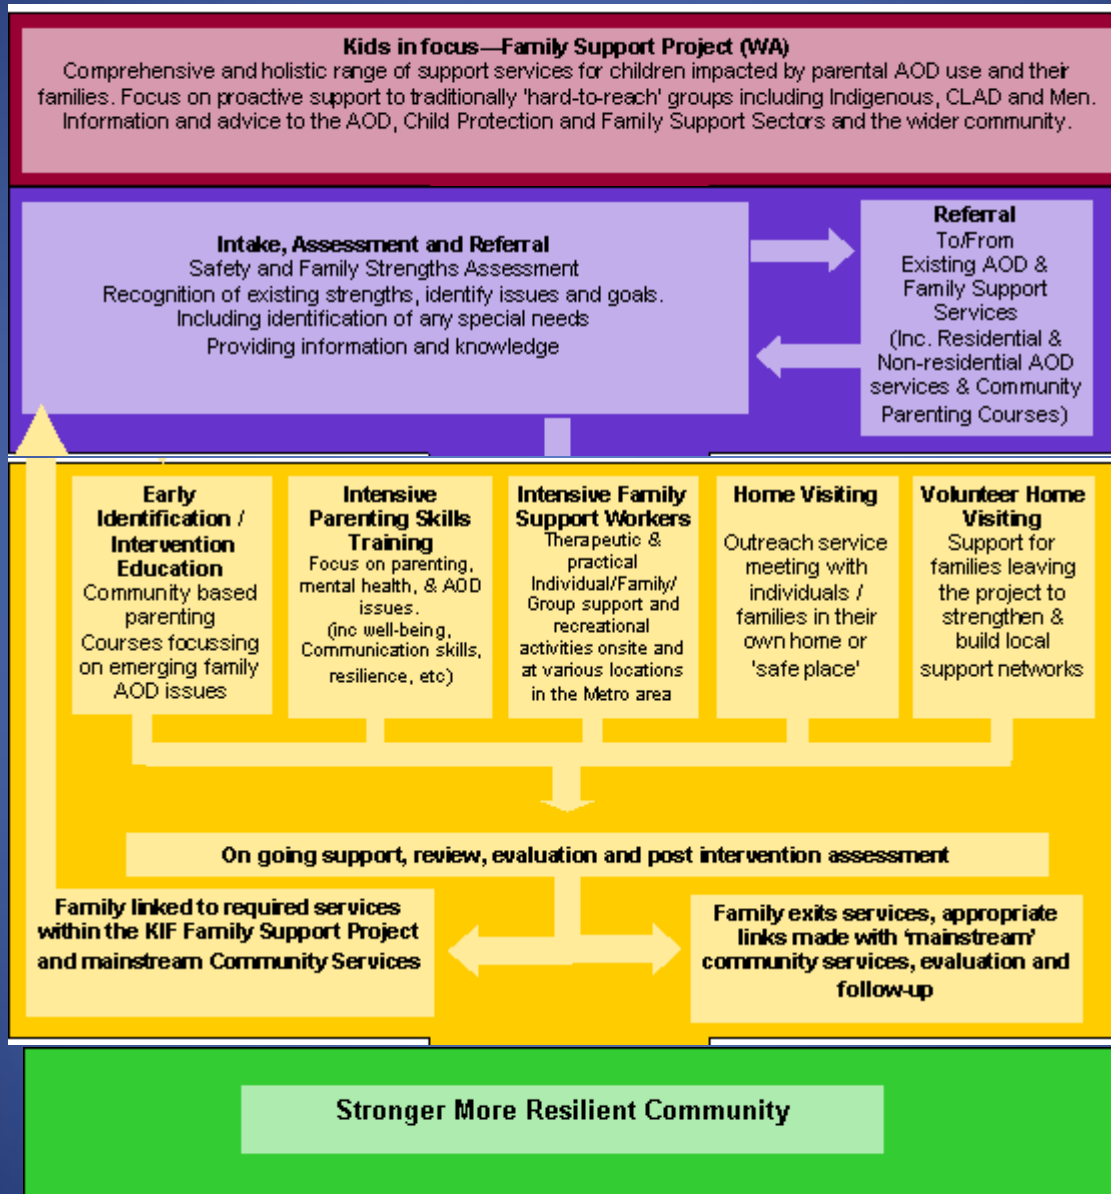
Kids in focus—Family Support Project (WA)
Comprehensive and holistic range of support services for children impacted by parental AOD use and their families. Focus on proactive support to traditionally 'hard-to-reach' groups including Indigenous, CLAD and Men. Information and advice to the AOD, Child Protection and Family Support Sectors and the wider community.

Intake, Assessment and Referral
Safety and Family Strengths Assessment
Recognition of existing strengths, identify issues and goals.
Including identification of any special needs
Providing information and knowledge

Referral
To/From
Existing AOD & Family Support Services
(Inc. Residential & Non-residential AOD services & Community Parenting Courses)

Early Identification / Intervention Education
Community based parenting Courses focussing on emerging family AOD issues

Intensive Parenting Skills Training
Focus on parenting, mental health, & AOD issues.
(inc well-being, Communication skills, resilience, etc)

Intensive Family Support Workers
Therapeutic & practical Individual/Family/ Group support and recreational activities onsite and at various locations in the Metro area

Home Visiting
Outreach service meeting with individuals / families in their own home or 'safe place'

Volunteer Home Visiting
Support for families leaving the project to strengthen & build local support networks

On going support, review, evaluation and post intervention assessment

Family linked to required services within the KIF Family Support Project and mainstream Community Services

Family exits services, appropriate links made with 'mainstream' community services, evaluation and follow-up

Stronger More Resilient Community